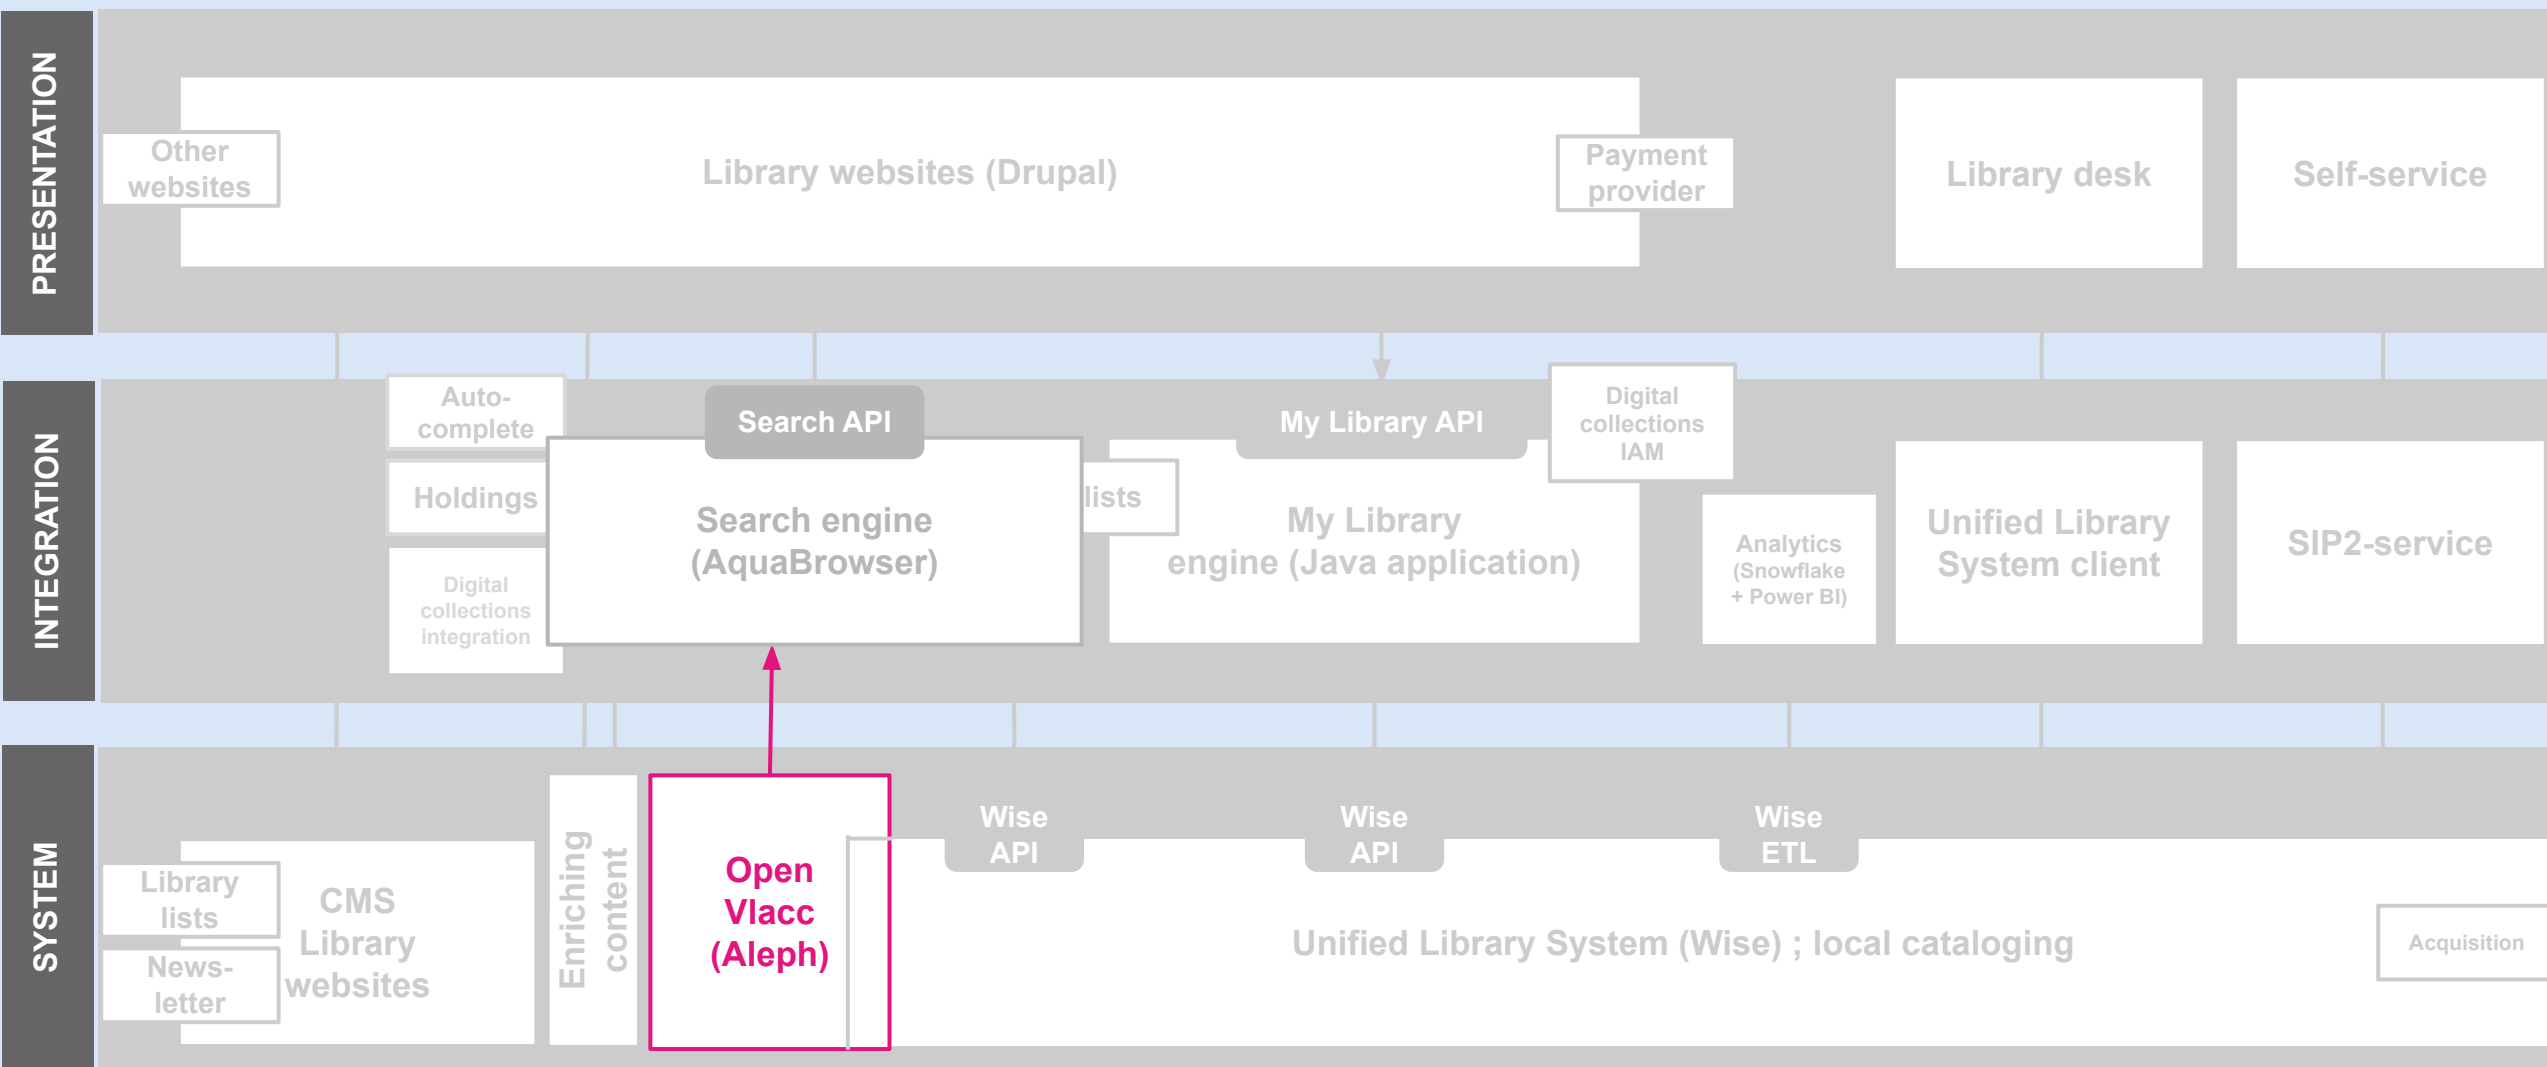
PRESENTATION

Other websites

Library websites (Drupal)

Payment provider

Library desk

Self-service

INTEGRATION

Auto-complete

Holdings

Digital collections integration

Search API

Search engine (AquaBrowser)

lists

My Library API

My Library engine (Java application)

Digital collections IAM

Analytics (Snowflake + Power BI)

Unified Library System client

SIP2-service

SYSTEM

Library lists

News-letter

CMS Library websites

Enriching content

Open Vlacc (Aleph)

Wise API

Wise API

Wise ETL

Unified Library System (Wise) ; local cataloging

Acquisition